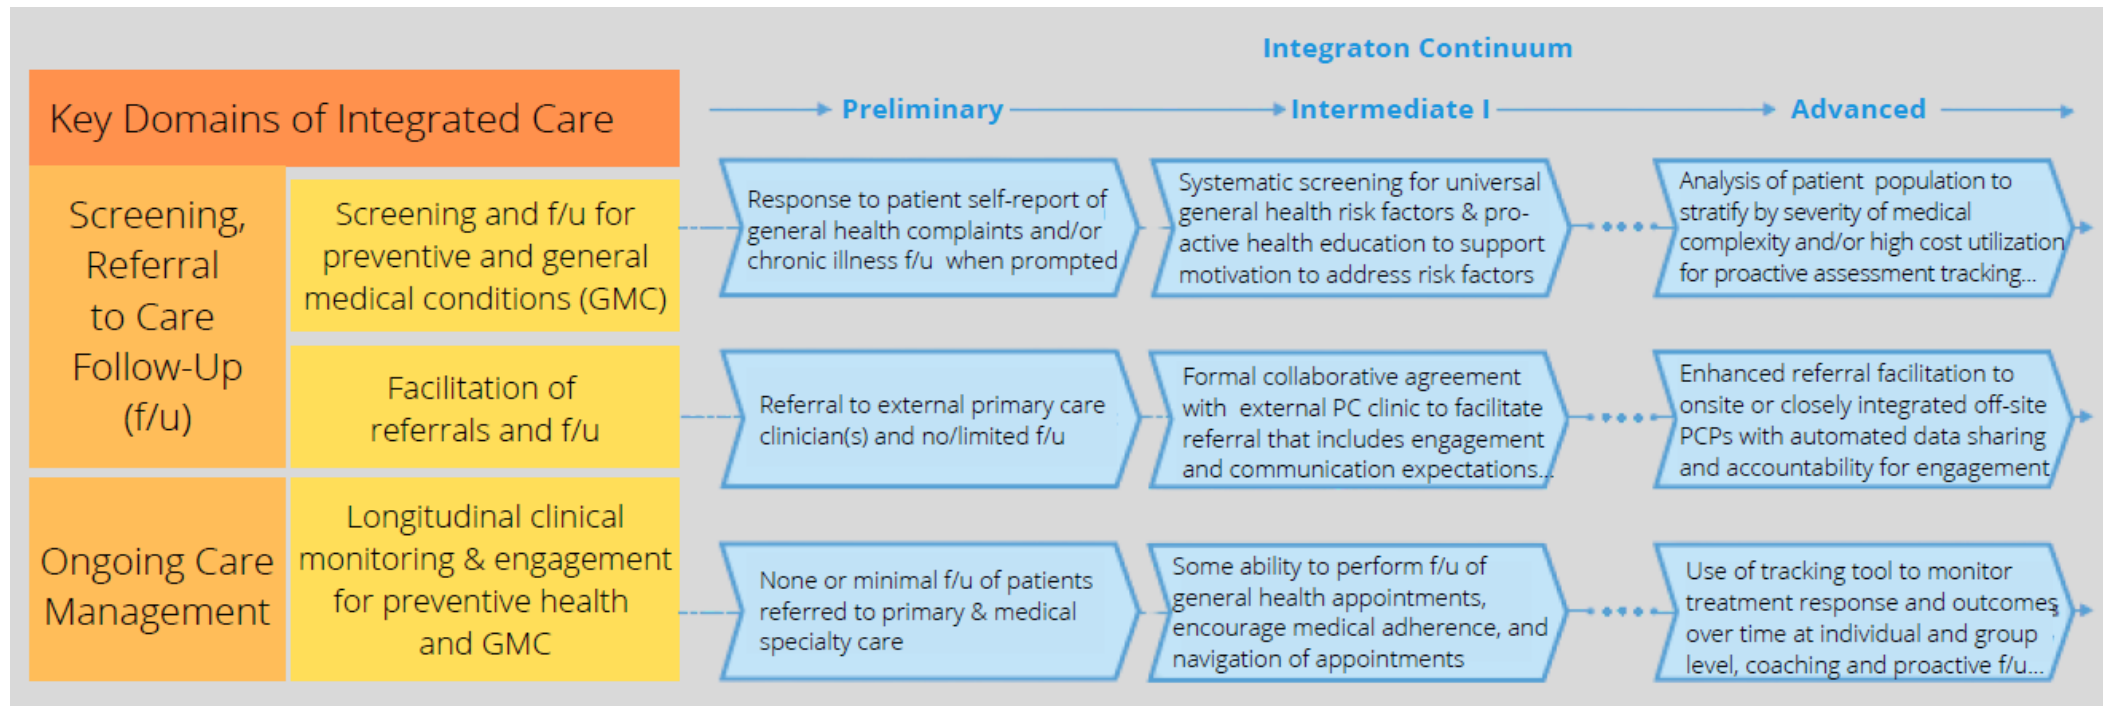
Integraton Continuum

Key Domains of Integrated Care

Preliminary

Intermediate I

Advanced

Screening, Referral to Care Follow-Up (f/u)

Screening and f/u for preventive and general medical conditions (GMC)

Response to patient self-report of general health complaints and/or chronic illness f/u when prompted

Systematic screening for universal general health risk factors & pro-active health education to support motivation to address risk factors

Analysis of patient population to stratify by severity of medical complexity and/or high cost utilization for proactive assessment tracking...

Facilitation of referrals and f/u

Referral to external primary care clinician(s) and no/limited f/u

Formal collaborative agreement with external PC clinic to facilitate referral that includes engagement and communication expectations...

Enhanced referral facilitation to onsite or closely integrated off-site PCPs with automated data sharing and accountability for engagement

Ongoing Care Management

Longitudinal clinical monitoring & engagement for preventive health and GMC

None or minimal f/u of patients referred to primary & medical specialty care

Some ability to perform f/u of general health appointments, encourage medical adherence, and navigation of appointments

Use of tracking tool to monitor treatment response and outcomes over time at individual and group level, coaching and proactive f/u...